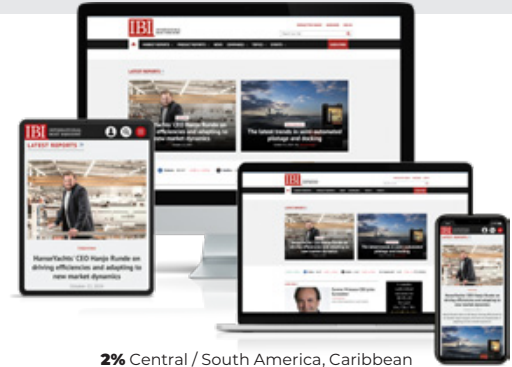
IBI INTERNATIONAL BOAT INDUSTRY

LATEST REPORTS

HanseYachts' CEO Hanjo Runde on driving efficiencies and adapting to new market dynamics

The latest trends in semi-automated pilotage and docking

IBI INTERNATIONAL BOAT INDUSTRY

LATEST REPORTS

HanseYachts' CEO Hanjo Runde on driving efficiencies and adapting to new market dynamics

2% Central / South America, Caribbean